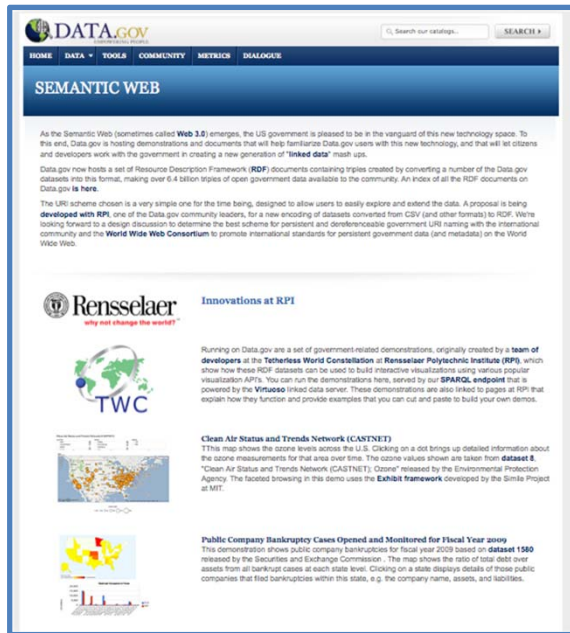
DATA.GOV

Search our catalogs... SEARCH

HOME DATA TOOLS COMMUNITY METRICS DIALOGUE

SEMANTIC WEB

As the Semantic Web (sometimes called Web 3.0) emerges, the US government is pleased to be in the vanguard of this new technology space. To this end, Data.gov is hosting demonstrations and documents that will help familiarize Data.gov users with this new technology, and that will let citizens and developers work with the government in creating a new generation of "linked data" mash ups.

Data.gov now hosts a set of Resource Description Framework (RDF) documents containing triples created by converting a number of the Data.gov datasets into this format, making over 6.4 billion triples of open government data available to the community. An index of all the RDF documents on Data.gov is here.

The URI scheme chosen is a very simple one for the time being, designed to allow users to easily explore and extend the data. A proposal is being developed with RPI, one of the Data.gov community leaders, for a new encoding of datasets converted from CSV (and other formats) to RDF. We're looking forward to a design discussion to determine the best scheme for persistent and dereferenceable government URI naming with the international community and the World Wide Web Consortium to promote international standards for persistent government data (and metadata) on the World Wide Web.

Rensselaer
why not change the world?

Innovations at RPI

TWC

Running on Data.gov are a set of government-related demonstrations, originally created by a team of developers at the Tetherless World Constellation at Rensselaer Polytechnic Institute (RPI), which show how these RDF datasets can be used to build interactive visualizations using various popular visualization APIs. You can run the demonstrations here, served by our SPARQL endpoint that is powered by the Virtuoso linked data server. These demonstrations are also linked to pages at RPI that explain how they function and provide examples that you can cut and paste to build your own demos.

Clean Air Status and Trends Network (CASTNET)
TThis map shows the ozone levels across the U.S. Clicking on a dot brings up detailed information about the ozone measurements for that area over time. The ozone values shown are taken from dataset 8, "Clean Air Status and Trends Network (CASTNET): Ozone" released by the Environmental Protection Agency. The faceted browsing in this demo uses the Exhibit framework developed by the Simile Project at MIT.

Public Company Bankruptcy Cases Opened and Monitored for Fiscal Year 2009
This demonstration shows public company bankruptcies for fiscal year 2009 based on dataset 1580 released by the Securities and Exchange Commission . The map shows the ratio of total debt over assets from all bankrupt cases at each state level. Clicking on a state displays details of those public companies that filed bankruptcies within this state, e.g. the company name, assets, and liabilities.